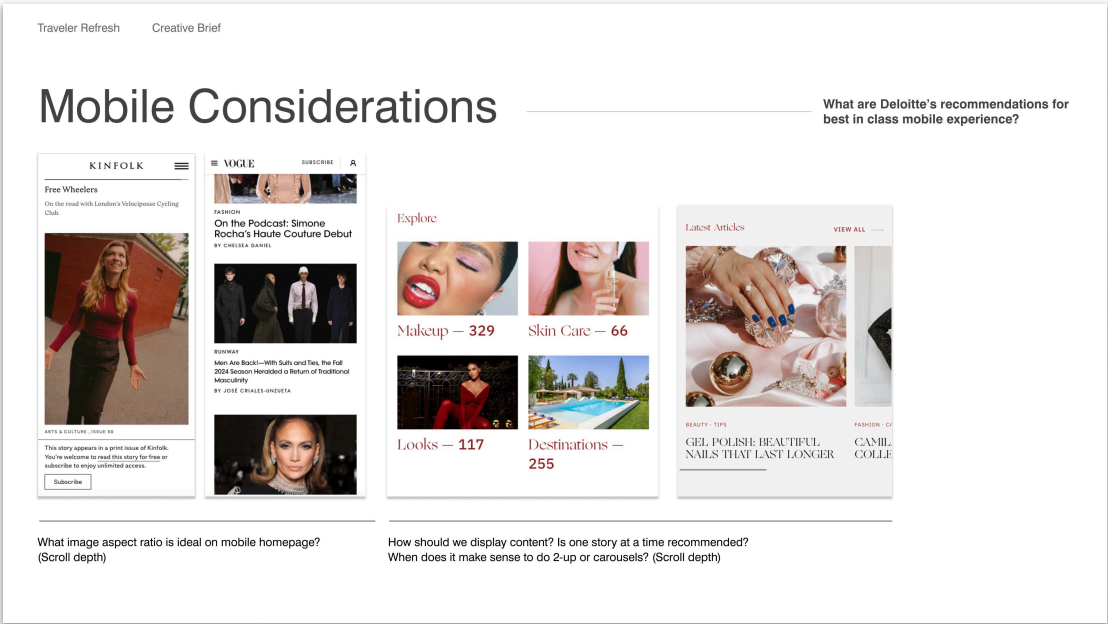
Traveler Refresh     Creative Brief

Mobile Considerations

What are Deloitte's recommendations for best in class mobile experience?

KINFOLK

Free Wheelers

On the road with London's Velocipasse Cycling Club.

ARTS & CULTURE , ISSUE 50

This story appears in a print issue of Kinfolk. You're welcome to read this story for free or subscribe to enjoy unlimited access.

Subscribe

VOGUE     SUBSCRIBE

FASHION

On the Podcast: Simone Rocha's Haute Couture Debut

BY CHELSEA DANIEL

RUNWAY

Men Are Back!—With Suits and Ties, the Fall 2024 Season Heralded a Return of Traditional Masculinity

BY JOSÉ CRIALES-UNZUETA

Explore

Makeup — 329     Skin Care — 66

Looks — 117     Destinations — 255

Latest Articles     VIEW ALL

BEAUTY · TIPS

GEL POLISH: BEAUTIFUL NAILS THAT LAST LONGER

FASHION · C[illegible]

CAMI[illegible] COLLE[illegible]

What image aspect ratio is ideal on mobile homepage? (Scroll depth)

How should we display content? Is one story at a time recommended? When does it make sense to do 2-up or carousels? (Scroll depth)